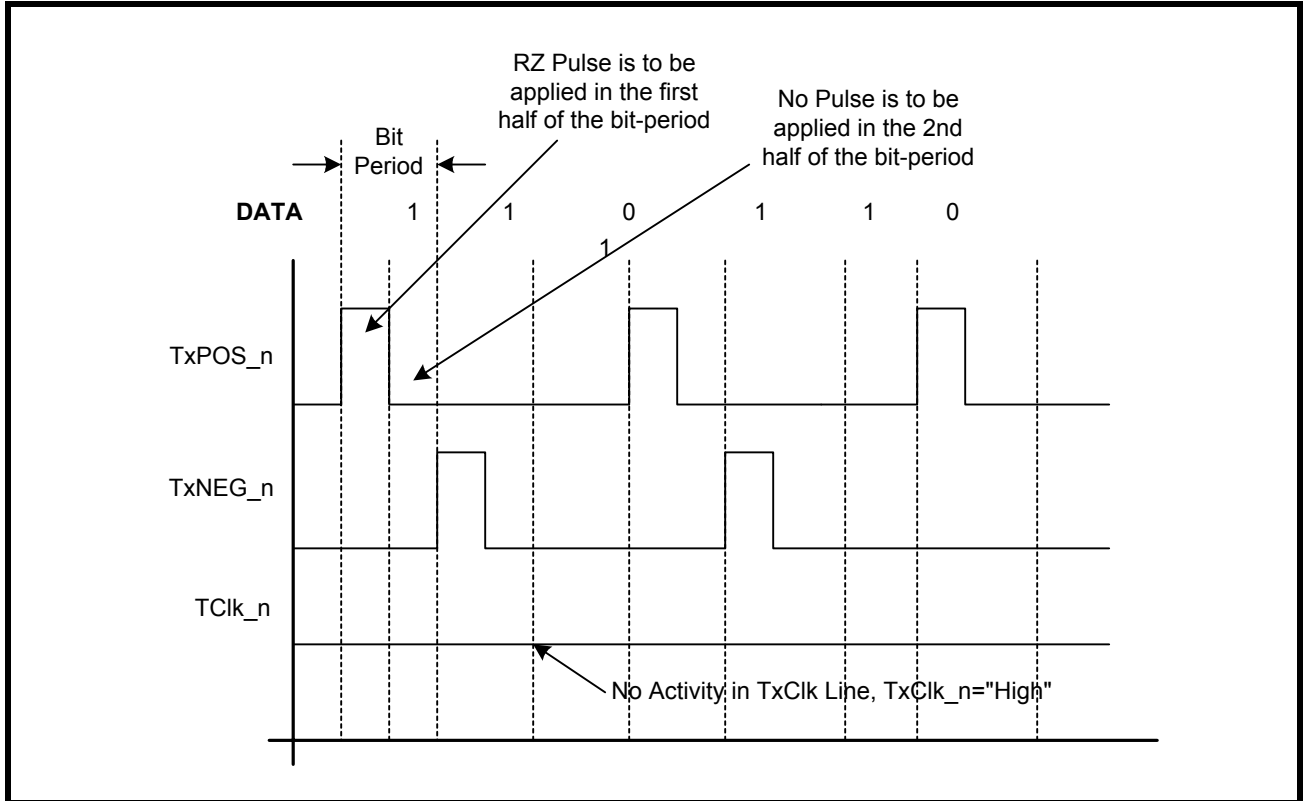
RZ Pulse is to be applied in the first half of the bit-period

No Pulse is to be applied in the 2nd half of the bit-period

Bit Period

DATA 1 1 0 1 1 0

1

TxPOS_n

TxNEG_n

TClk_n

No Activity in TxClk Line, TxClk_n="High"